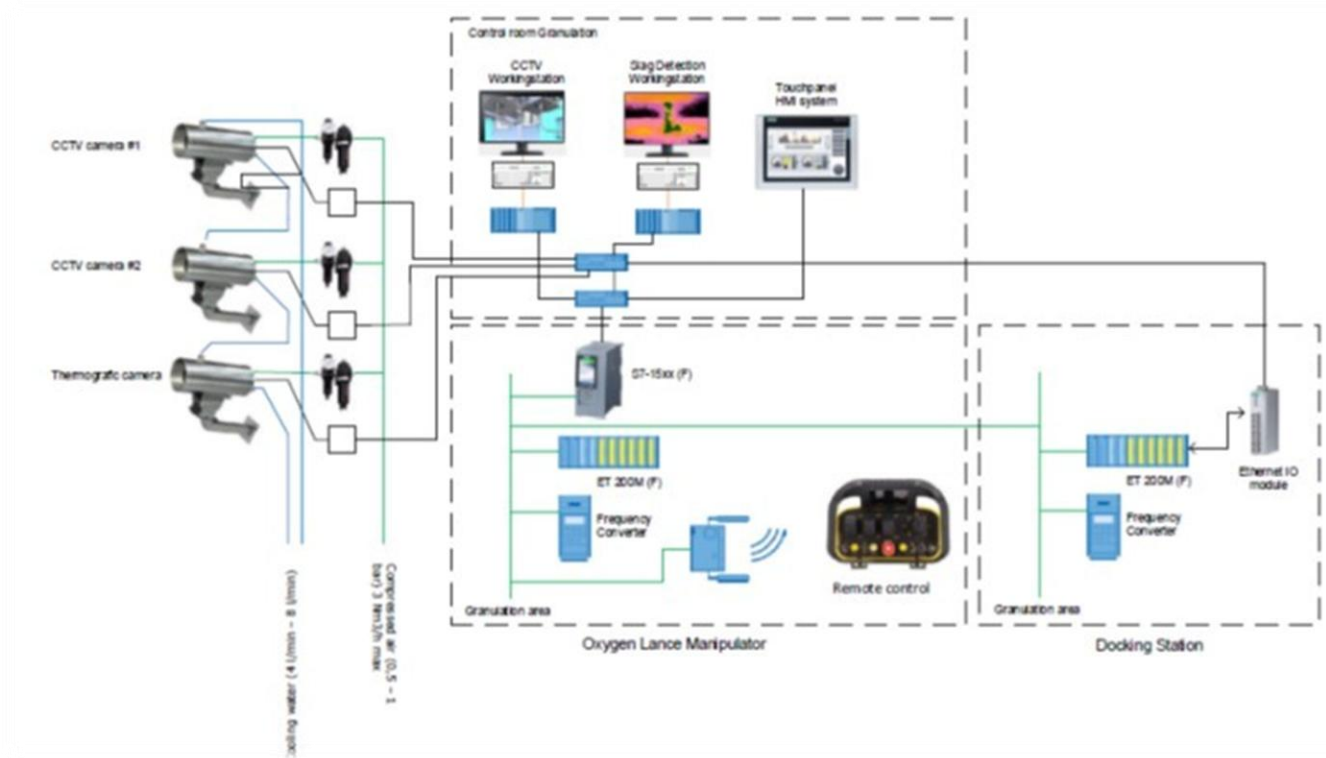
Control room Granulation

CCTV Workingstation

Slag Detection Workingstation

Touchpanel HMI system

CCTV camera #1

CCTV camera #2

Thermografic camera

S7-15xx (F)

ET 200M (F)

Frequency Converter

Remote control

Granulation area

Oxygen Lance Manipulator

ET 200M (F)

Ethernet IO module

Frequency Converter

Granulation area

Docking Station

Compressed air (0,5 – 1 bar) 3 Nm3/h max

Cooling water 4 l/min – 8 l/min)